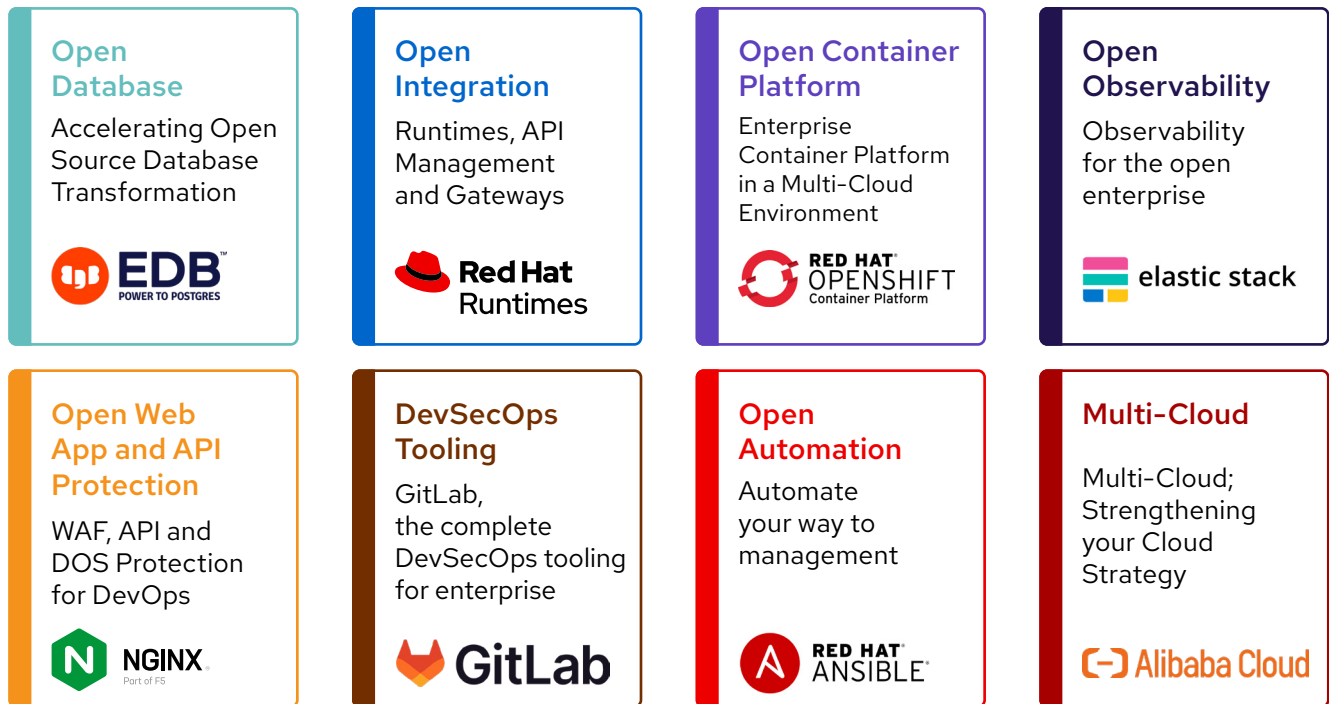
Open Database

Accelerating Open Source Database Transformation

EDB
POWER TO POSTGRES

Open Integration

Runtimes, API Management and Gateways

Red Hat Runtimes

Open Container Platform

Enterprise Container Platform in a Multi-Cloud Environment

RED HAT OPENSHIFT
Container Platform

Open Observability

Observability for the open enterprise

elastic stack

Open Web App and API Protection

WAF, API and DOS Protection for DevOps

NGINX
Part of F5

DevSecOps Tooling

GitLab, the complete DevSecOps tooling for enterprise

GitLab

Open Automation

Automate your way to management

RED HAT ANSIBLE

Multi-Cloud

Multi-Cloud; Strengthening your Cloud Strategy

Alibaba Cloud